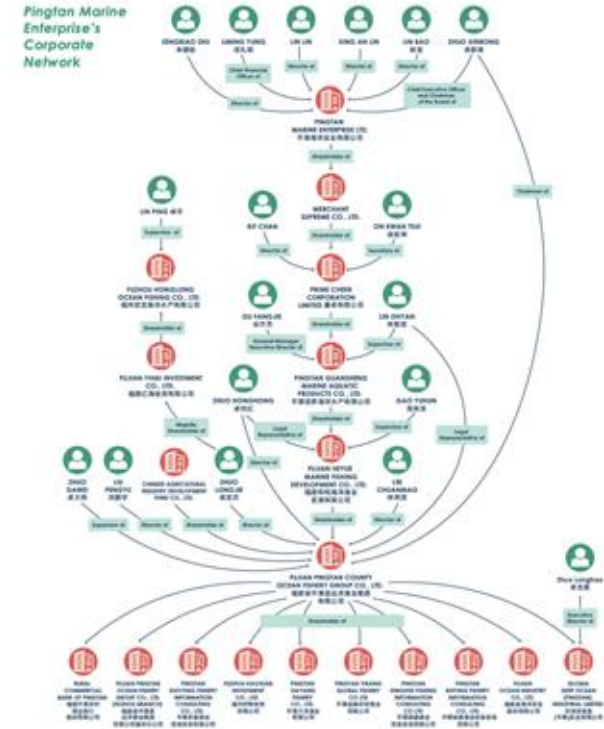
Pingtan Marine Enterprise's Corporate Network

ZENGBIAO ZHU
LIMING YUNG
LIN LIN
XING AN LIN
LIN BAO
ZHUO XINRONG

Chief Financial Officer of
Director of
Director of
Director of
Chief Executive Officer and Chairman of the Board of
Director of

PINGTAN MARINE ENTERPRISE LTD.
Shareholder of

MERCHANT SUPREME CO., LTD.
BO CHAN
CHI KWAN TSOI
Director of
Shareholder of
Secretary of

LIN PING
Supervisor of
FUZHOU HONGLONG OCEAN FISHING CO., LTD.
Shareholder of
FUJIAN YIHE INVESTMENT CO., LTD.

PRIME CHEER CORPORATION LIMITED
XU FANGJIE
LIN ZHIYAN
General Manager, Executive Director of
Shareholder of
Supervisor of
PINGTAN GUANSHENG MARINE AQUATIC PRODUCTS CO., LTD.
Chairman of

ZHUO HONGHONG
GAO YUHUA
Majority Shareholder of
Legal Representative of
Shareholder of
Supervisor of
FUJIAN HEYUE MARINE FISHING DEVELOPMENT CO., LTD.
Legal Representative of

ZHUO DAIRU
LIU PENGYU
CHINESE AGRICULTURAL INDUSTRY DEVELOPMENT FUND CO., LTD.
ZHUO LONGLIN
LIN CHUANBAO
Supervisor of
Director of
Shareholder of
Director of
Director of
Shareholder of
Director of

FUJIAN PINGTAN COUNTY OCEAN FISHERY GROUP CO., LTD.

Zhuo Longhao
Executive Director of
Shareholder of

RURAL COMMERCIAL BANK OF PINGTAN
FUJIAN PINGTAN OCEAN FISHERY GROUP CO., LTD. (FUZHOU BRANCH)
PINGTAN XINYING FISHERY INFORMATION CONSULTING CO., LTD.
FUZHOU XINYUAN INVESTMENT CO., LTD.
PINGTAN DAYANG FISHERY CO., LTD.
PINGTAN YUANG GLOBAL FISHERY CO., LTD.
PINGTAN DINGXIN FISHING INFORMATION CONSULTING CO., LTD.
PINGTAN RATING FISHERY INFORMATION CONSULTING CO., LTD.
FUJIAN OCEAN INDUSTRY CO., LTD.
GLOBAL DEEP OCEAN (PINGTAN) INDUSTRIAL LIMITED